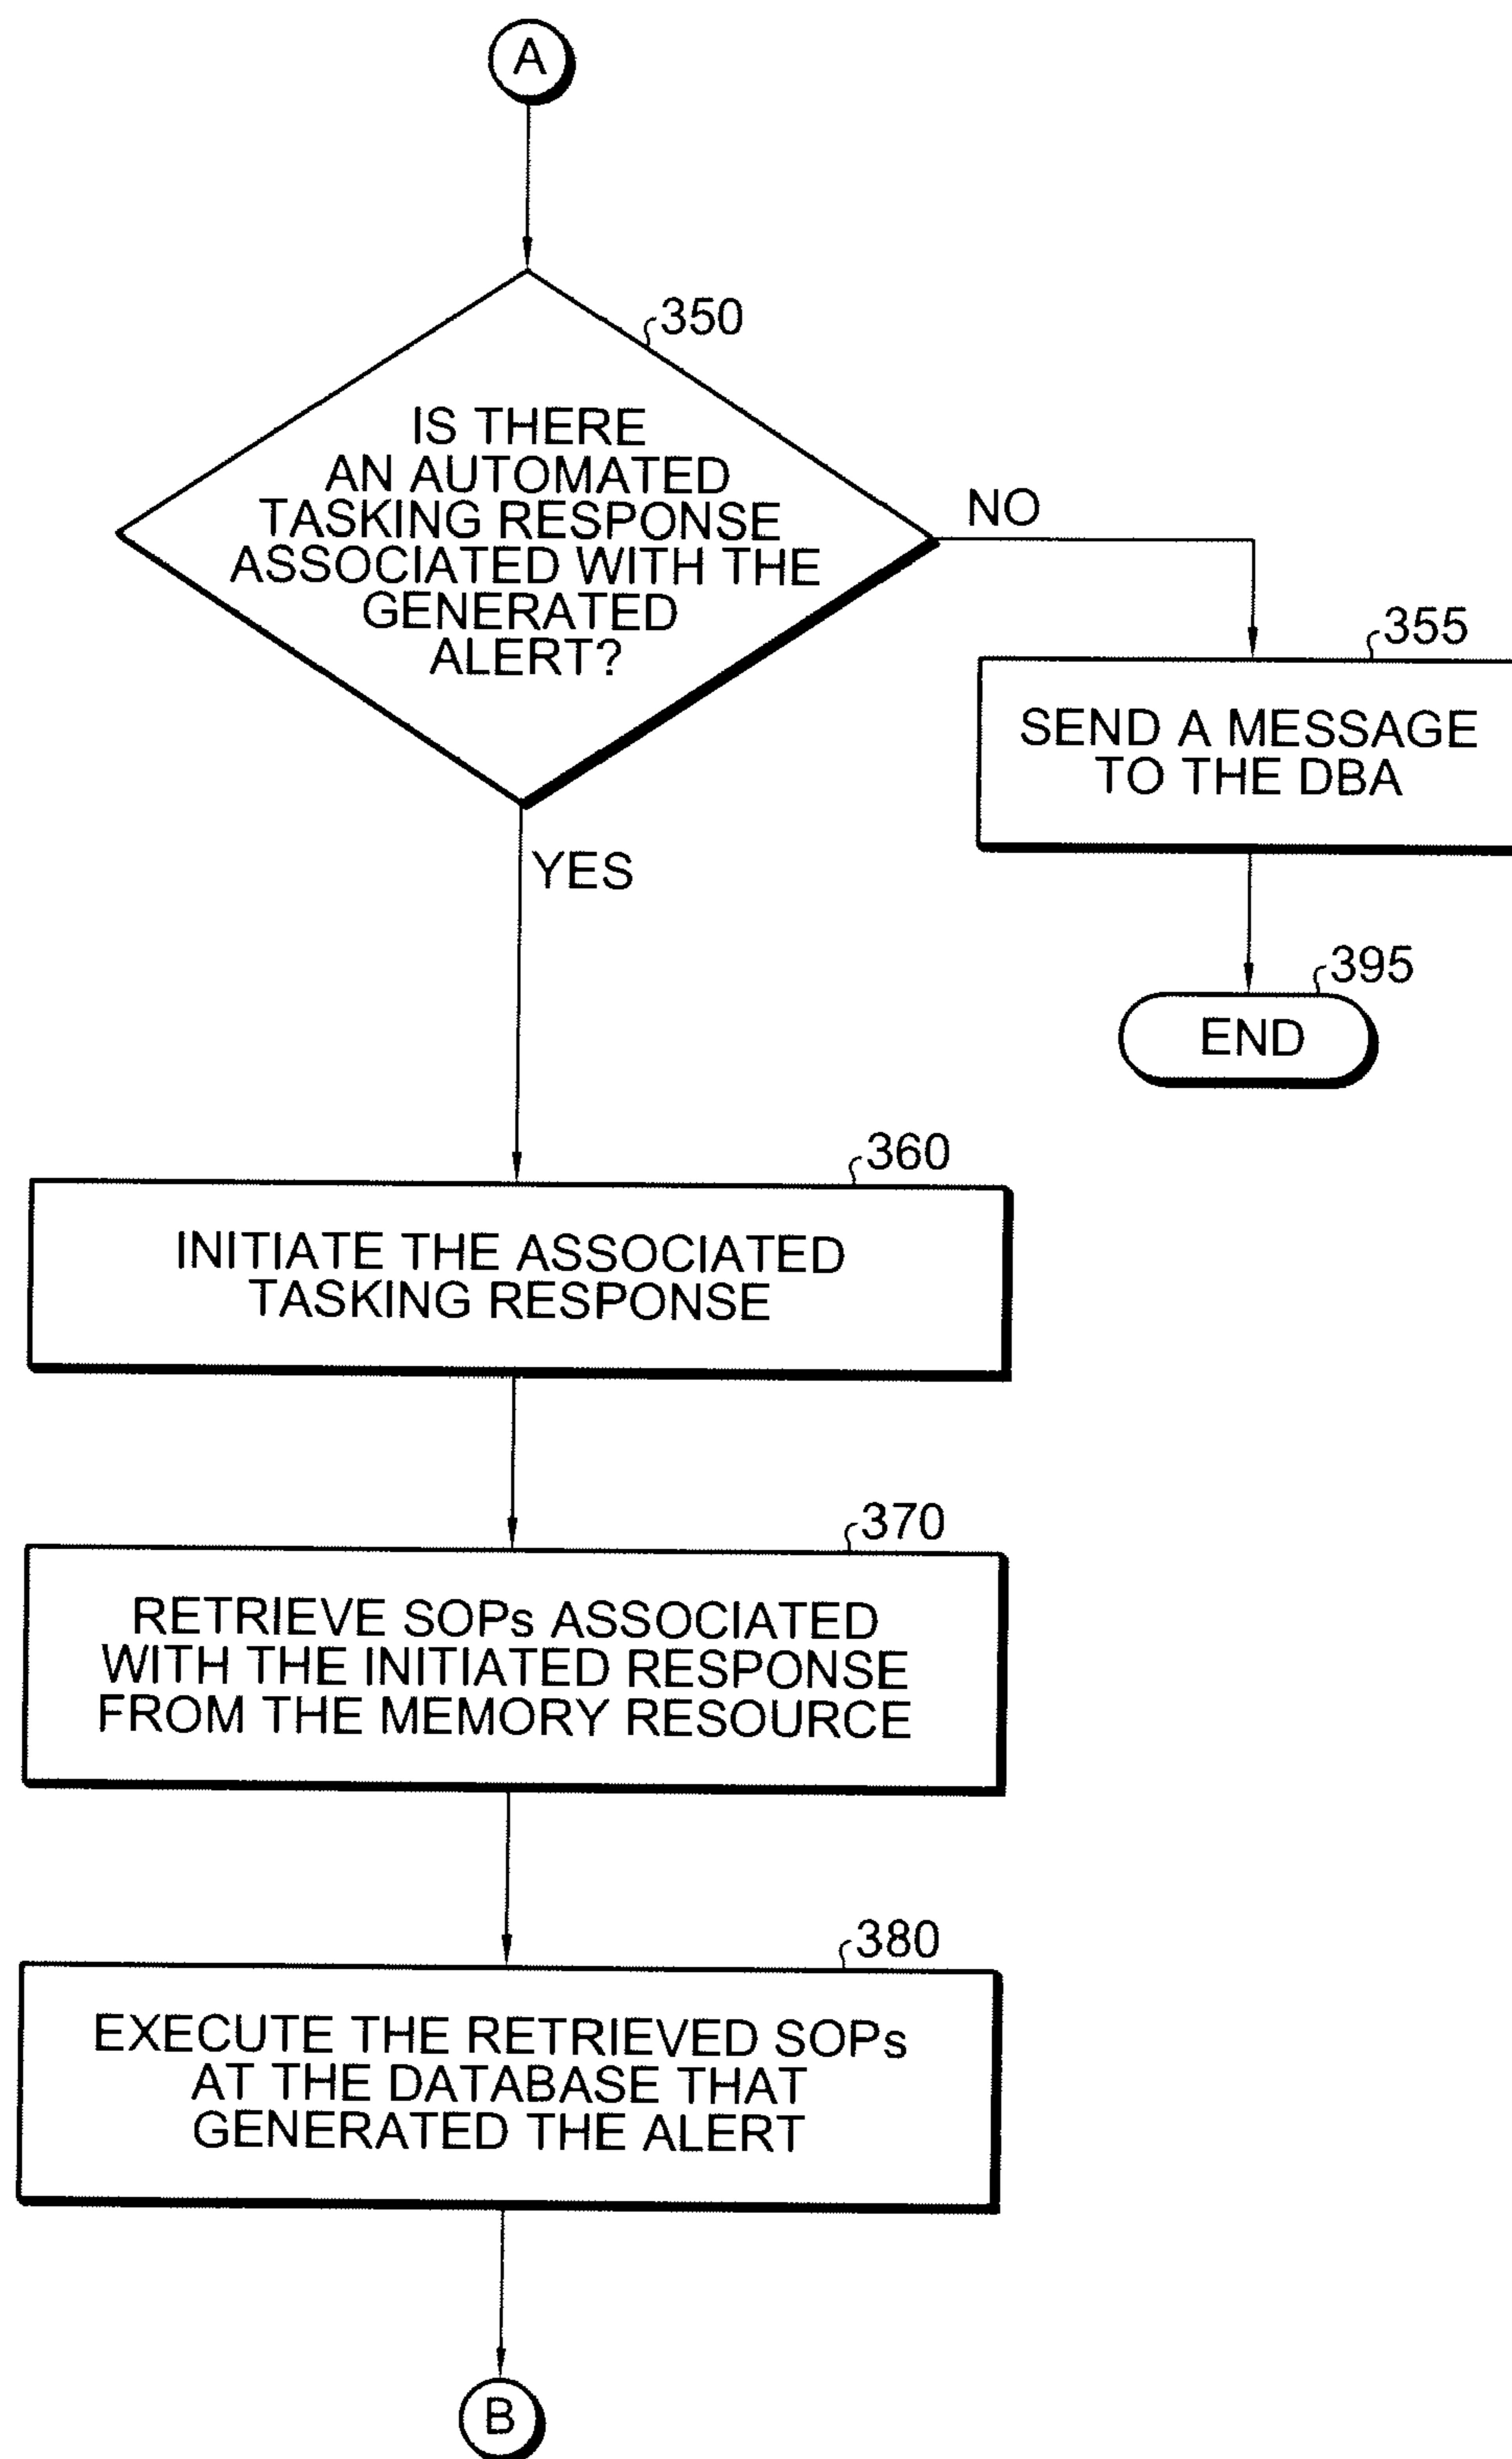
A

350

IS THERE AN AUTOMATED TASKING RESPONSE ASSOCIATED WITH THE GENERATED ALERT?

NO

355

SEND A MESSAGE TO THE DBA

395

END

YES

360

INITIATE THE ASSOCIATED TASKING RESPONSE

370

RETRIEVE SOPs ASSOCIATED WITH THE INITIATED RESPONSE FROM THE MEMORY RESOURCE

380

EXECUTE THE RETRIEVED SOPs AT THE DATABASE THAT GENERATED THE ALERT

B